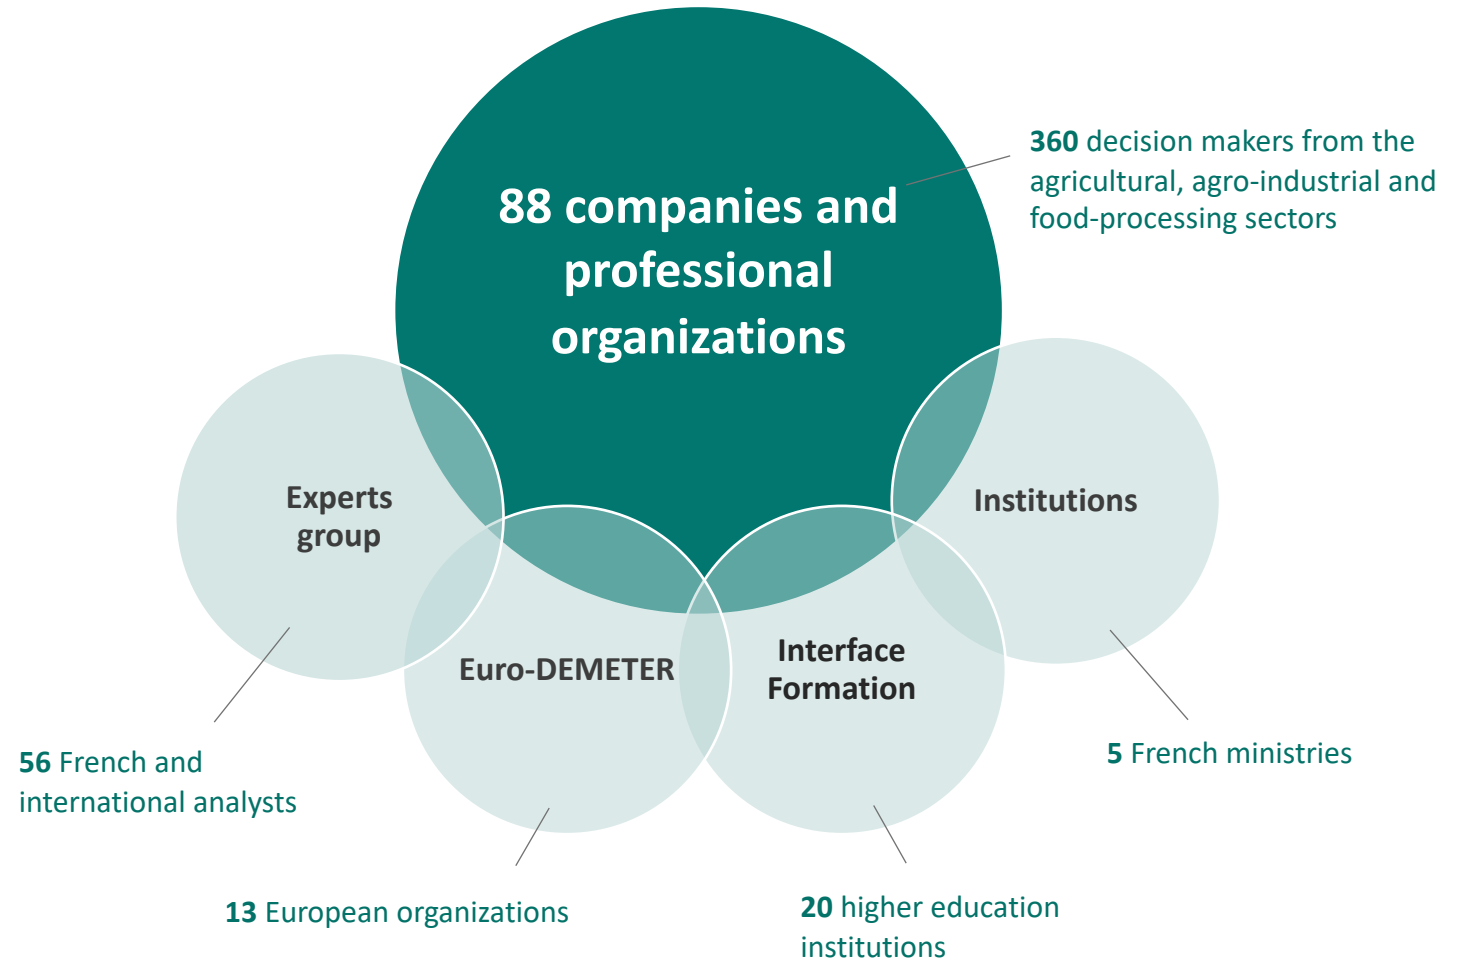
88 companies and professional organizations

360 decision makers from the agricultural, agro-industrial and food-processing sectors

Experts group

Institutions

Euro-DEMETER

Interface Formation

56 French and international analysts

5 French ministries

13 European organizations

20 higher education institutions